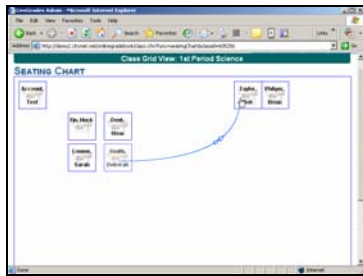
LiveGrades Admin - Microsoft Internet Explorer
File Edit View Favorites Tools Help
Back Search Favorites
Address http://demo2.chznet.net/onlinegradebook/class.cfm?func=seatingChart&classID=405256
Class Grid View: 1st Period Science
SEATING CHART
Account, Test
Taylor, Josh
Philips, Brian
Vo, Huck
Dent, Stew
Connor, Sarah
Smith, Deborah
Done
Internet